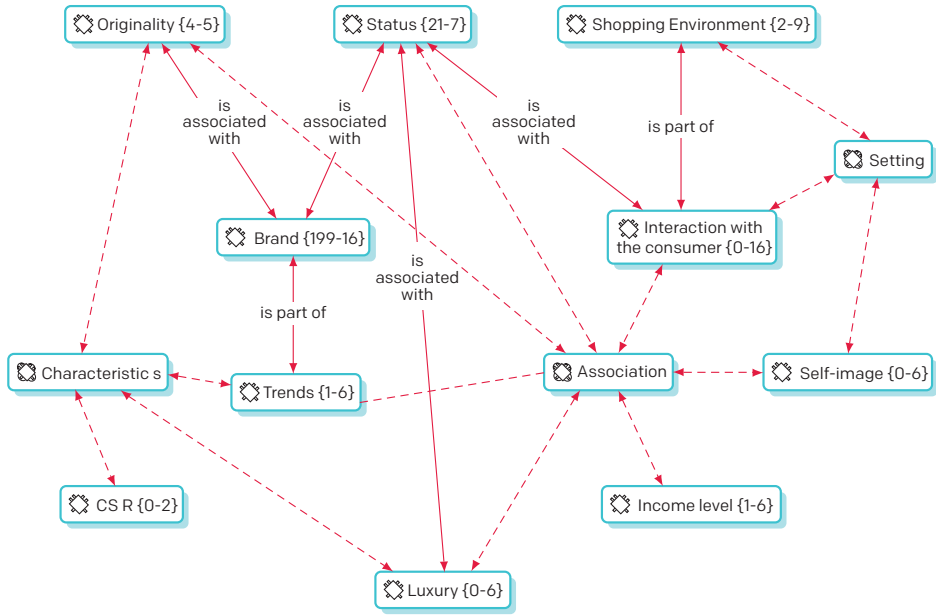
Originality {4-5}

Status {21-7}

Shopping Environment {2-9}

is associated with

is associated with

is associated with

is part of

Setting

Brand {199-16}

is associated with

Interaction with the consumer {0-16}

is part of

Characteristic s

Trends {1-6}

Association

Self-image {0-6}

CS R {0-2}

Income level {1-6}

Luxury {0-6}